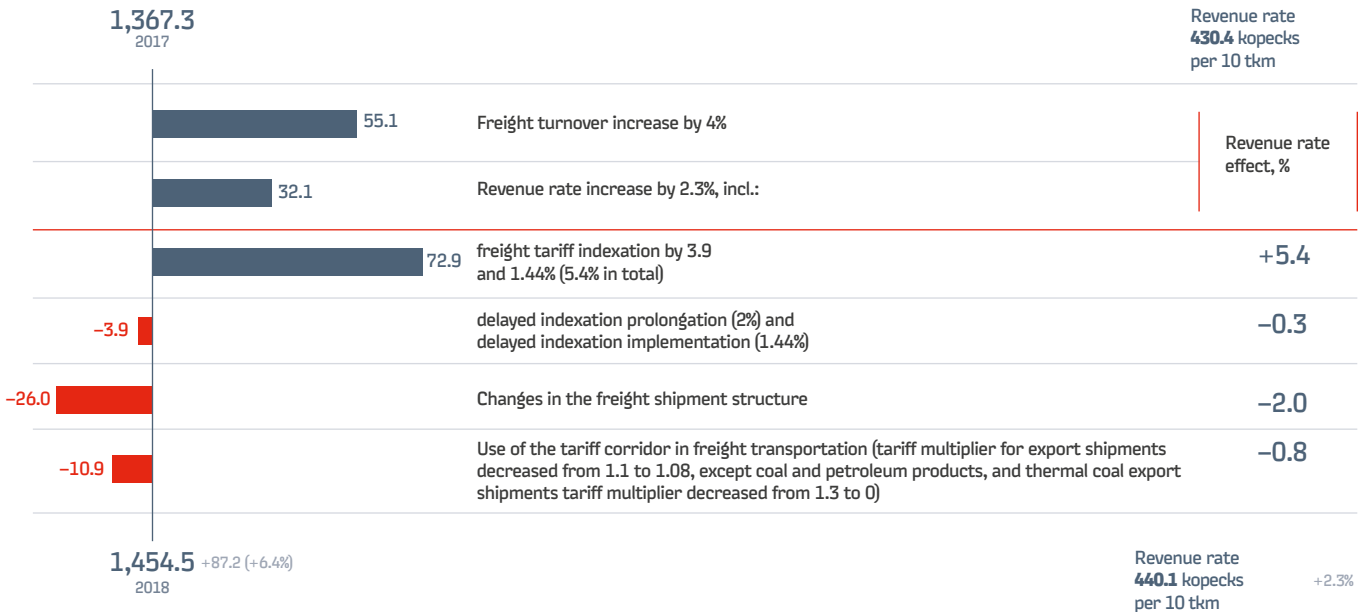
1,367.3
2017

Revenue rate
**430.4** kopecks
per 10 tkm

55.1 Freight turnover increase by 4%

Revenue rate effect, %

32.1 Revenue rate increase by 2.3%, incl.:

72.9 freight tariff indexation by 3.9 and 1.44% (5.4% in total) +5.4

–3.9 delayed indexation prolongation (2%) and delayed indexation implementation (1.44%) –0.3

–26.0 Changes in the freight shipment structure –2.0

–10.9 Use of the tariff corridor in freight transportation (tariff multiplier for export shipments decreased from 1.1 to 1.08, except coal and petroleum products, and thermal coal export shipments tariff multiplier decreased from 1.3 to 0) –0.8

1,454.5 +87.2 (+6.4%)
2018

Revenue rate
**440.1** kopecks
per 10 tkm
+2.3%